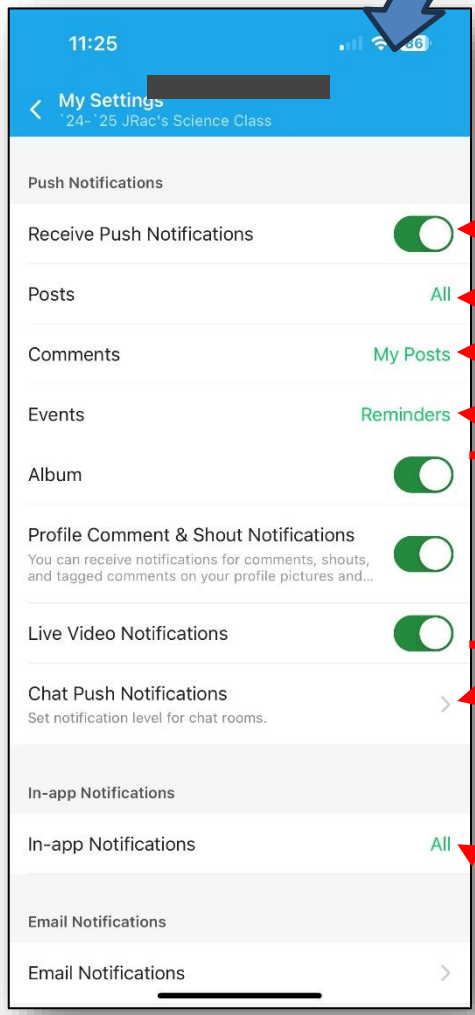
11:25

My Settings
`24-`25 JRac's Science Class

Push Notifications

Receive Push Notifications

Posts All

Comments My Posts

Events Reminders

Album

Profile Comment & Shout Notifications
You can receive notifications for comments, shouts, and tagged comments on your profile pictures and...

Live Video Notifications

Chat Push Notifications
Set notification level for chat rooms.

In-app Notifications

In-app Notifications All

Email Notifications

Email Notifications